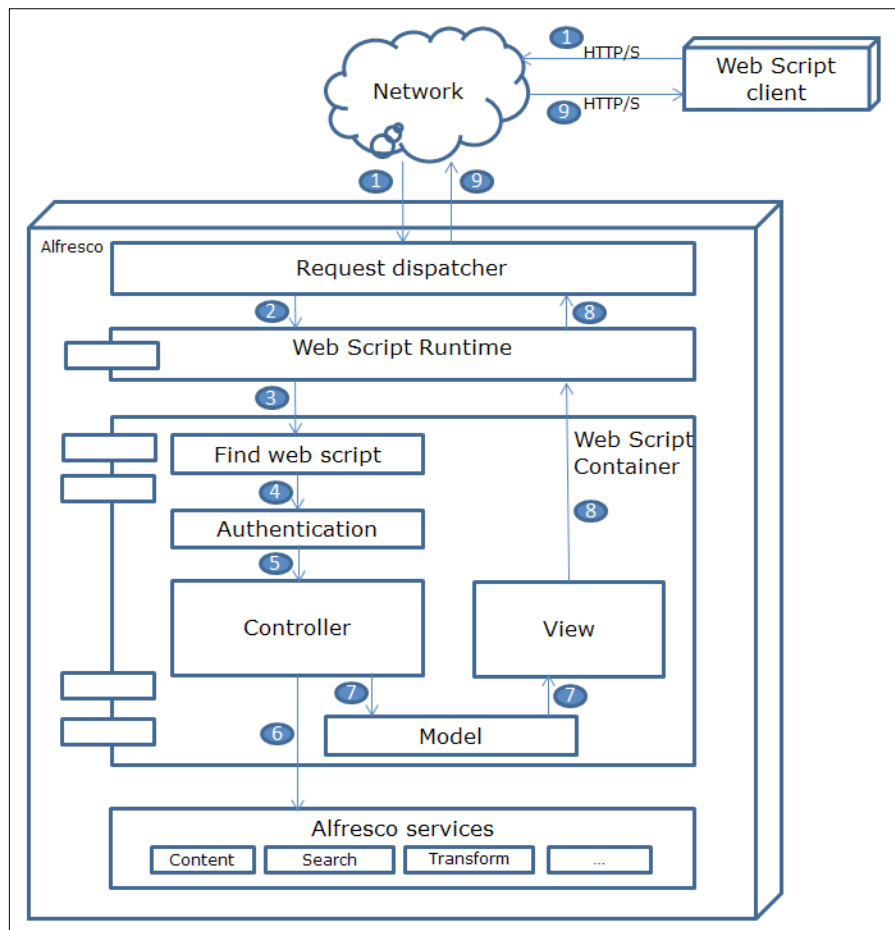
1 HTTP/S
Network
Web Script client
9 HTTP/S
1
9
Alfresco
Request dispatcher
2
8
Web Script Runtime
3
Web Script Container
Find web script
4
Authentication
8
5
Controller
View
7
7
6
Model
Alfresco services
Content
Search
Transform
...